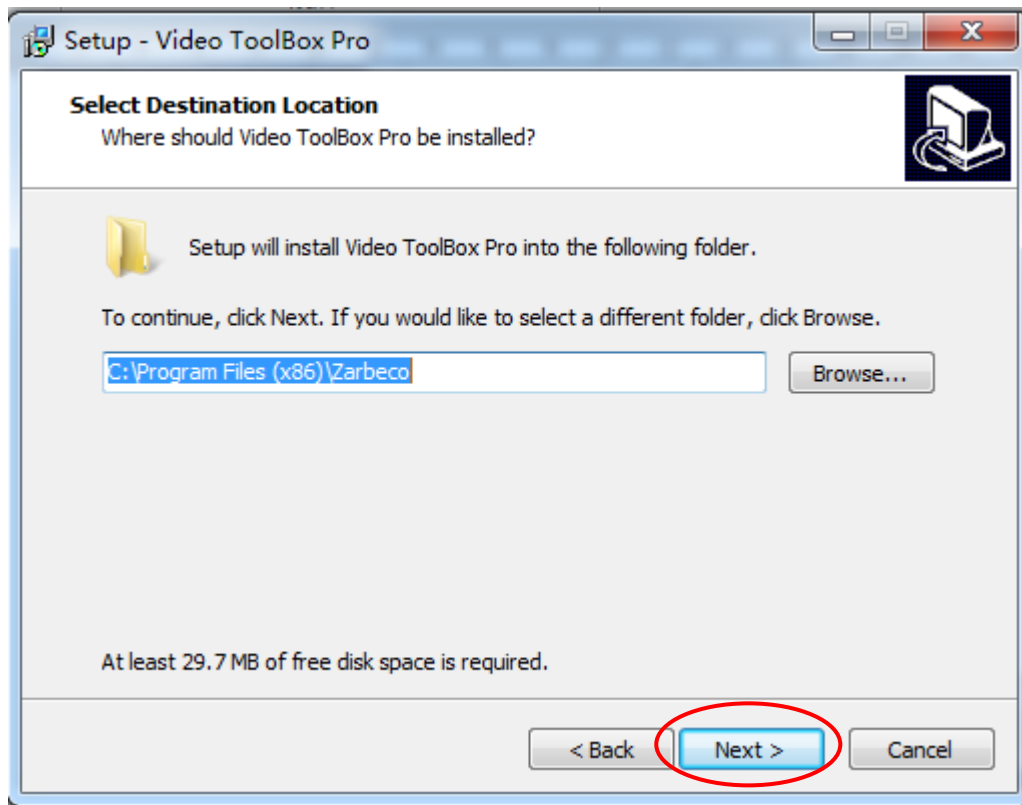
Setup - Video ToolBox Pro

Select Destination Location
Where should Video ToolBox Pro be installed?

Setup will install Video ToolBox Pro into the following folder.

To continue, click Next. If you would like to select a different folder, click Browse.

C:\Program Files (x86)\Zarbeco

Browse...

At least 29.7 MB of free disk space is required.

< Back

Next >

Cancel